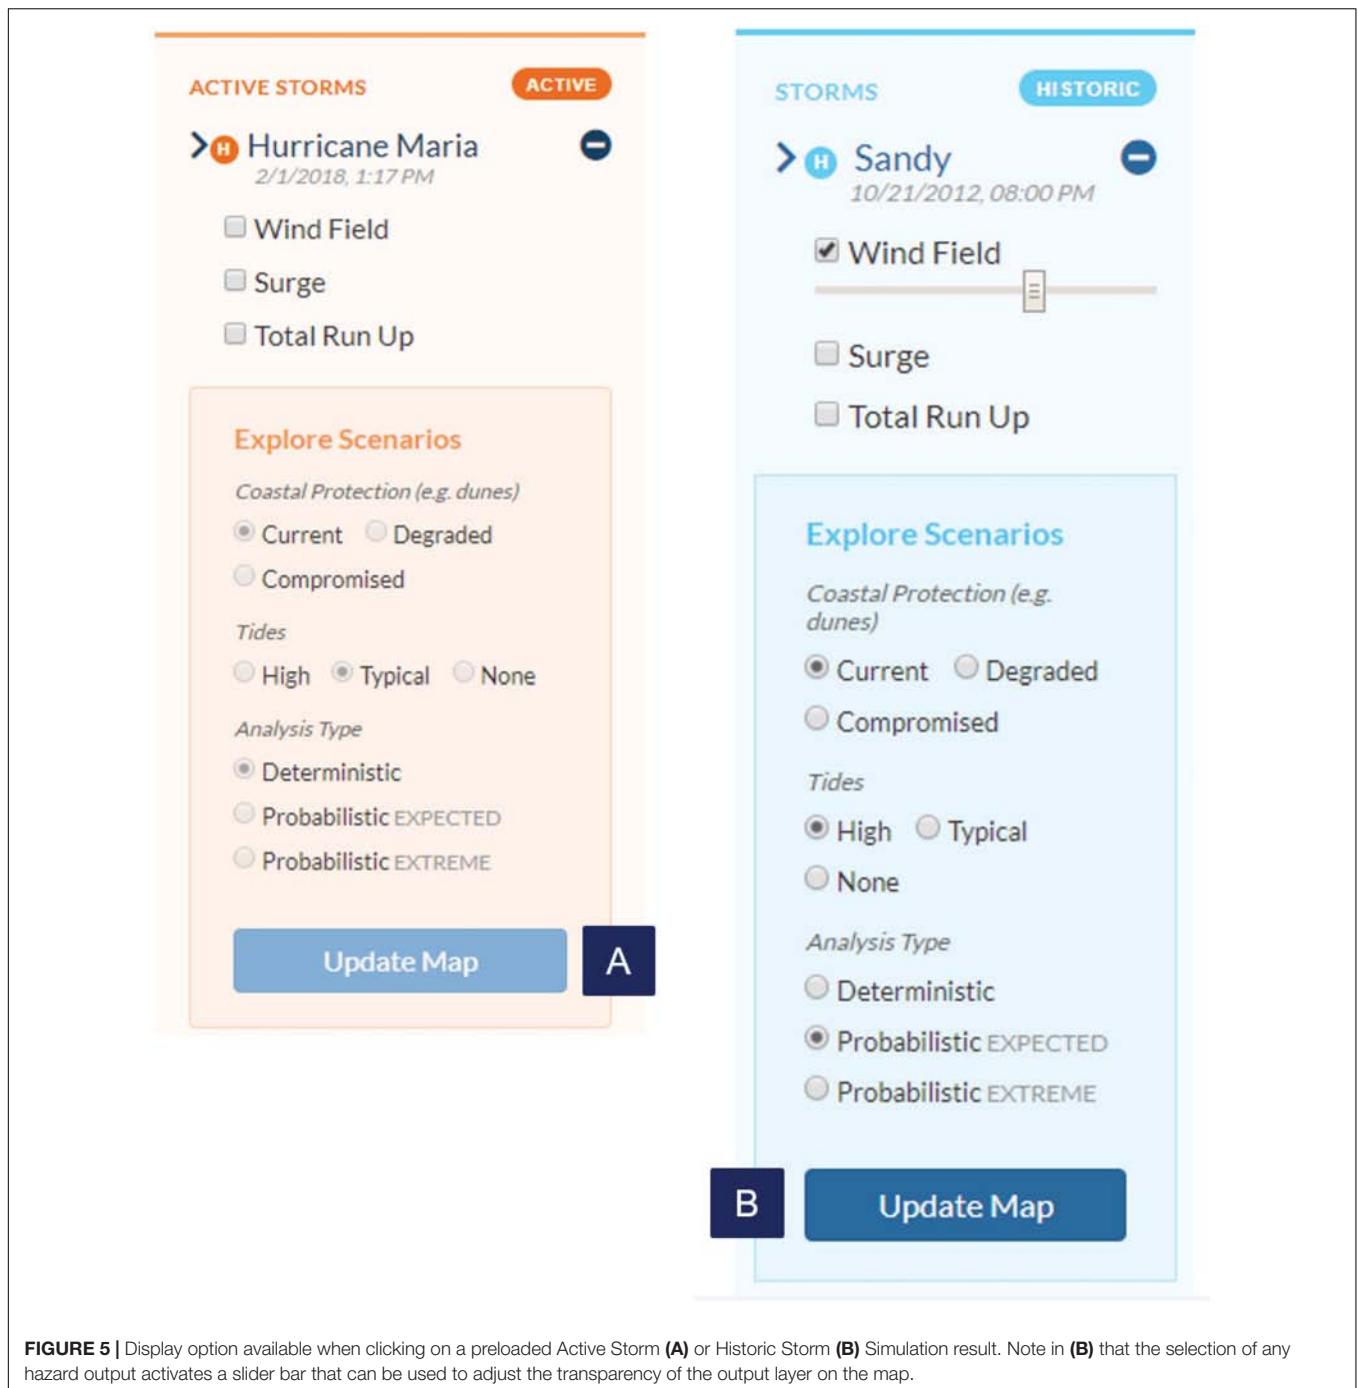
ACTIVE STORMS ACTIVE

H Hurricane Maria
2/1/2018, 1:17 PM

Wind Field
Surge
Total Run Up

Explore Scenarios

Coastal Protection (e.g. dunes)
Current Degraded
Compromised

Tides
High Typical None

Analysis Type
Deterministic
Probabilistic EXPECTED
Probabilistic EXTREME

Update Map

A

STORMS HISTORIC

H Sandy
10/21/2012, 08:00 PM

Wind Field

Surge
Total Run Up

Explore Scenarios

Coastal Protection (e.g. dunes)
Current Degraded
Compromised

Tides
High Typical
None

Analysis Type
Deterministic
Probabilistic EXPECTED
Probabilistic EXTREME

B

Update Map

**FIGURE 5 |** Display option available when clicking on a preloaded Active Storm **(A)** or Historic Storm **(B)** Simulation result. Note in **(B)** that the selection of any hazard output activates a slider bar that can be used to adjust the transparency of the output layer on the map.